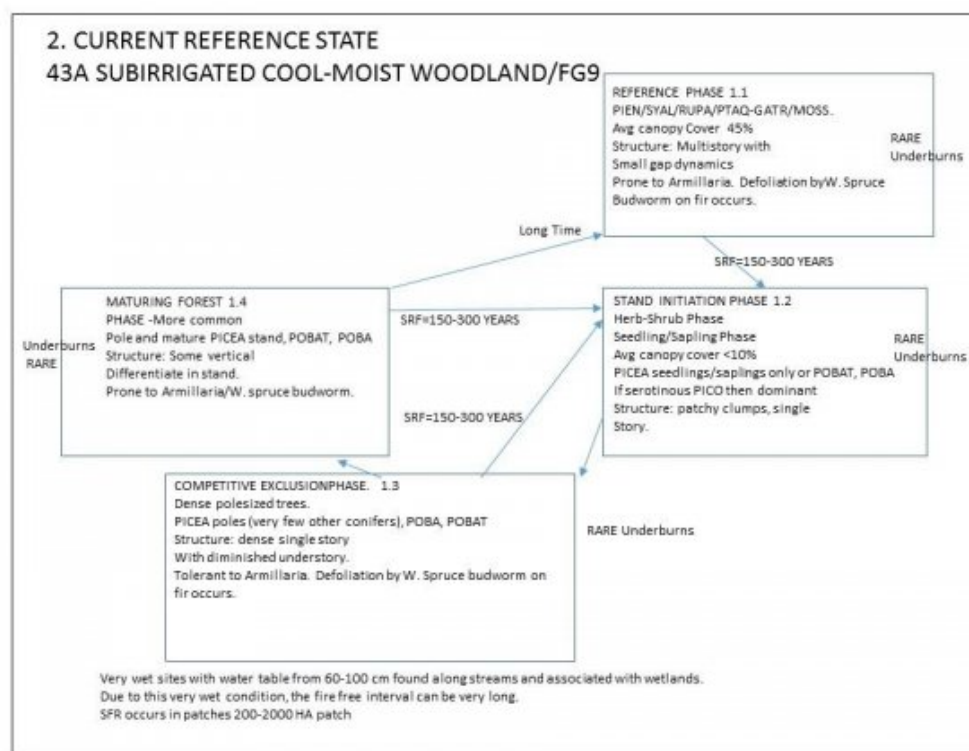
2. CURRENT REFERENCE STATE
43A SUBIRRIGATED COOL-MOIST WOODLAND/FG9

REFERENCE PHASE 1.1
PIEN/SYAL/RUPA/PTAQ-GATR/MOSS.
Avg canopy Cover 45%
Structure: Multistory with
Small gap dynamics
Prone to Armillaria. Defoliation byW. Spruce
Budworm on fir occurs.

RARE
Underburns

Long Time

SRF=150-300 YEARS

MATURING FOREST 1.4
PHASE -More common
Pole and mature PICEA stand, POBAT, POBA
Structure: Some vertical
Differentiate in stand.
Prone to Armillaria/W. spruce budworm.

Underburns
RARE

SRF=150-300 YEARS

STAND INITIATION PHASE 1.2
Herb-Shrub Phase
Seedling/Sapling Phase
Avg canopy cover <10%
PICEA seedlings/saplings only or POBAT, POBA
If serotinous PICO then dominant
Structure: patchy clumps, single
Story.

RARE
Underburns

SRF=150-300 YEARS

COMPETITIVE EXCLUSIONPHASE. 1.3
Dense polesized trees.
PICEA poles (very few other conifers), POBA, POBAT
Structure: dense single story
With diminished understory.
Tolerant to Armillaria. Defoliation by W. Spruce budworm on fir occurs.

RARE Underburns

Very wet sites with water table from 60-100 cm found along streams and associated with wetlands.
Due to this very wet condition, the fire free interval can be very long.
SFR occurs in patches 200-2000 HA patch